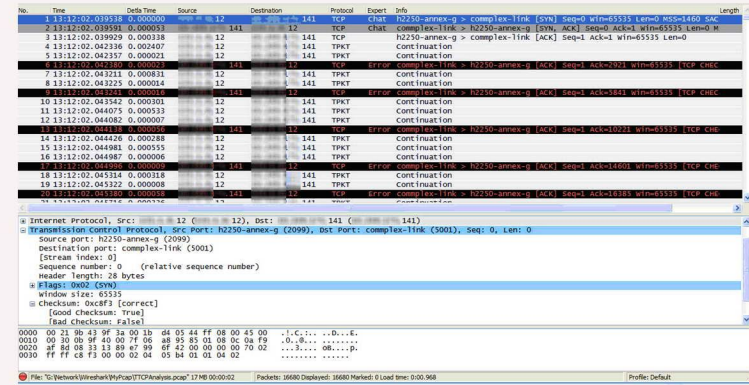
| No. | Time | Delta Time | Source | Destination | Protocol | Expert | Info | Length |
|---|---|---|---|---|---|---|---|---|
| 1 | 13:12:02.039538 | 0.000000 | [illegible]12 | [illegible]141 | TCP | Chat | h2250-annex-g > commplex-link [SYN] Seq=0 Win=65535 Len=0 MSS=1460 SAC | |
| 2 | 13:12:02.039591 | 0.000053 | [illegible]141 | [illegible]12 | TCP | Chat | commplex-link > h2250-annex-g [SYN, ACK] Seq=0 Ack=1 Win=65535 Len=0 M | |
| 3 | 13:12:02.039929 | 0.000338 | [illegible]12 | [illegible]141 | TCP | | h2250-annex-g > commplex-link [ACK] Seq=1 Ack=1 Win=65535 Len=0 | |
| 4 | 13:12:02.042336 | 0.002407 | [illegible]12 | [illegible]141 | TPKT | | Continuation | |
| 5 | 13:12:02.042357 | 0.000021 | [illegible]12 | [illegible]141 | TPKT | | Continuation | |
| 6 | 13:12:02.042380 | 0.000023 | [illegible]141 | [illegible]12 | TCP | Error | commplex-link > h2250-annex-g [ACK] Seq=1 Ack=2921 Win=65535 [TCP CHEC | |
| 7 | 13:12:02.043211 | 0.000831 | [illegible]12 | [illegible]141 | TPKT | | Continuation | |
| 8 | 13:12:02.043225 | 0.000014 | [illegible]12 | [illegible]141 | TPKT | | Continuation | |
| 9 | 13:12:02.043241 | 0.000016 | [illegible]141 | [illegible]12 | TCP | Error | commplex-link > h2250-annex-g [ACK] Seq=1 Ack=5841 Win=65535 [TCP CHEC | |
| 10 | 13:12:02.043542 | 0.000301 | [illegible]12 | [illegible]141 | TPKT | | Continuation | |
| 11 | 13:12:02.044075 | 0.000533 | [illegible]12 | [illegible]141 | TPKT | | Continuation | |
| 12 | 13:12:02.044082 | 0.000007 | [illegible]12 | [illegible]141 | TPKT | | Continuation | |
| 13 | 13:12:02.044138 | 0.000056 | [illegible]141 | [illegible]12 | TCP | Error | commplex-link > h2250-annex-g [ACK] Seq=1 Ack=10221 Win=65535 [TCP CHE | |
| 14 | 13:12:02.044426 | 0.000288 | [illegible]12 | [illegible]141 | TPKT | | Continuation | |
| 15 | 13:12:02.044981 | 0.000555 | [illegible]12 | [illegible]141 | TPKT | | Continuation | |
| 16 | 13:12:02.044987 | 0.000006 | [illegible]12 | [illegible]141 | TPKT | | Continuation | |
| 17 | 13:12:02.044996 | 0.000009 | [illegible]141 | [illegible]12 | TCP | Error | commplex-link > h2250-annex-g [ACK] Seq=1 Ack=14601 Win=65535 [TCP CHE | |
| 18 | 13:12:02.045314 | 0.000318 | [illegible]12 | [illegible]141 | TPKT | | Continuation | |
| 19 | 13:12:02.045322 | 0.000008 | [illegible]12 | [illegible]141 | TPKT | | Continuation | |
| 20 | 13:12:02.045380 | 0.000058 | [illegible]141 | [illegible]12 | TCP | Error | commplex-link > h2250-annex-g [ACK] Seq=1 Ack=16385 Win=65535 [TCP CHE | |

⊞ Internet Protocol, Src: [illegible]12 ([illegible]12), Dst: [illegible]141 ([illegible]141)
⊟ Transmission Control Protocol, Src Port: h2250-annex-g (2099), Dst Port: commplex-link (5001), Seq: 0, Len: 0
Source port: h2250-annex-g (2099)
Destination port: commplex-link (5001)
[Stream index: 0]
Sequence number: 0 (relative sequence number)
Header length: 28 bytes
⊞ Flags: 0x02 (SYN)
Window size: 65535
⊟ Checksum: 0xc8f3 [correct]
[Good Checksum: True]
[Bad Checksum: False]

0000 00 21 9b 43 9f 3a 00 1b d4 05 44 ff 08 00 45 00 .!.C.:.. ..D...E.
0010 00 30 0b 9f 40 00 7f 06 a8 95 85 01 08 0c 0a f9 .0..@... ........
0020 af 8d 08 33 13 89 e7 99 6f 42 00 00 00 00 70 02 ...3.... oB....p.
0030 ff ff c8 f3 00 00 02 04 05 b4 01 01 04 02 ........ ......

File: "G:\Network\Wireshark\MyPcap\TCPAnalysis.pcap" 17 MB 00:00:02 | Packets: 16680 Displayed: 16680 Marked: 0 Load time: 0:00.968 | Profile: Default